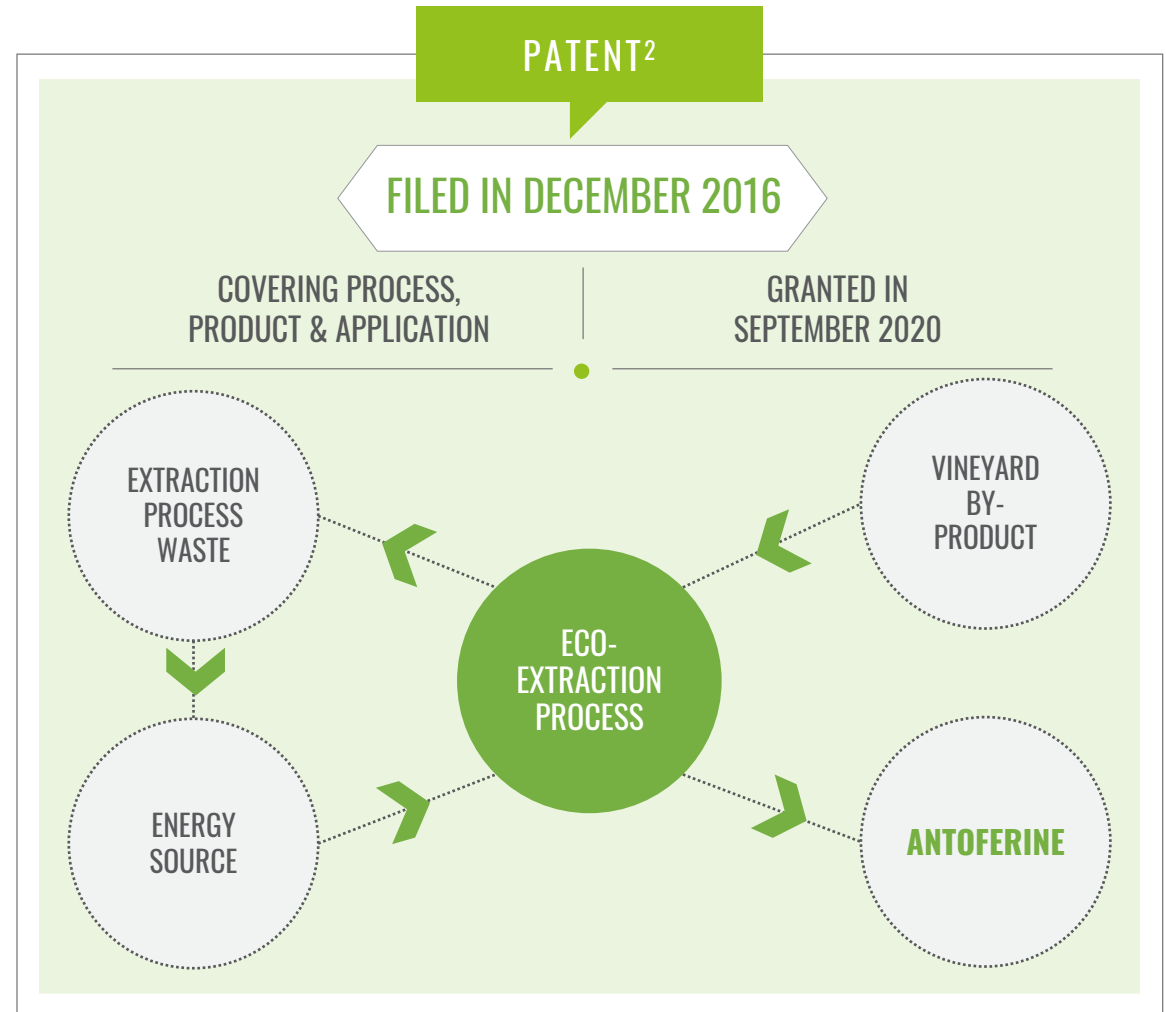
PATENT$^2$

FILED IN DECEMBER 2016

COVERING PROCESS, PRODUCT & APPLICATION

GRANTED IN SEPTEMBER 2020

EXTRACTION PROCESS WASTE

VINEYARD BY-PRODUCT

ECO-EXTRACTION PROCESS

ENERGY SOURCE

ANTOFERINE